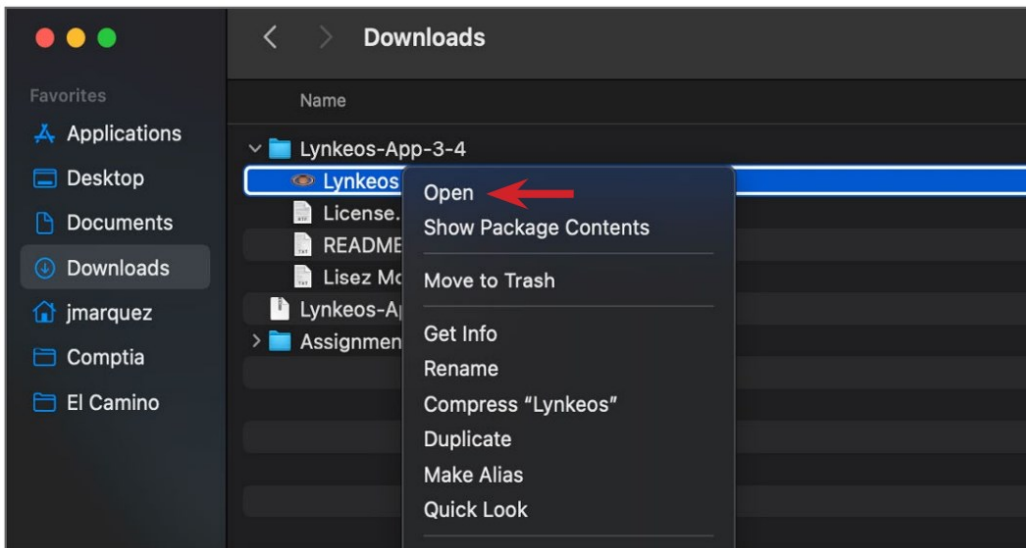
Downloads

Favorites
Applications
Desktop
Documents
Downloads
jmarquez
Comptia
El Camino

Name
Lynkeos-App-3-4
Lynkeos
License.
README
Lisez Mo
Lynkeos-Ap
Assignmen

Open
Show Package Contents
Move to Trash
Get Info
Rename
Compress "Lynkeos"
Duplicate
Make Alias
Quick Look